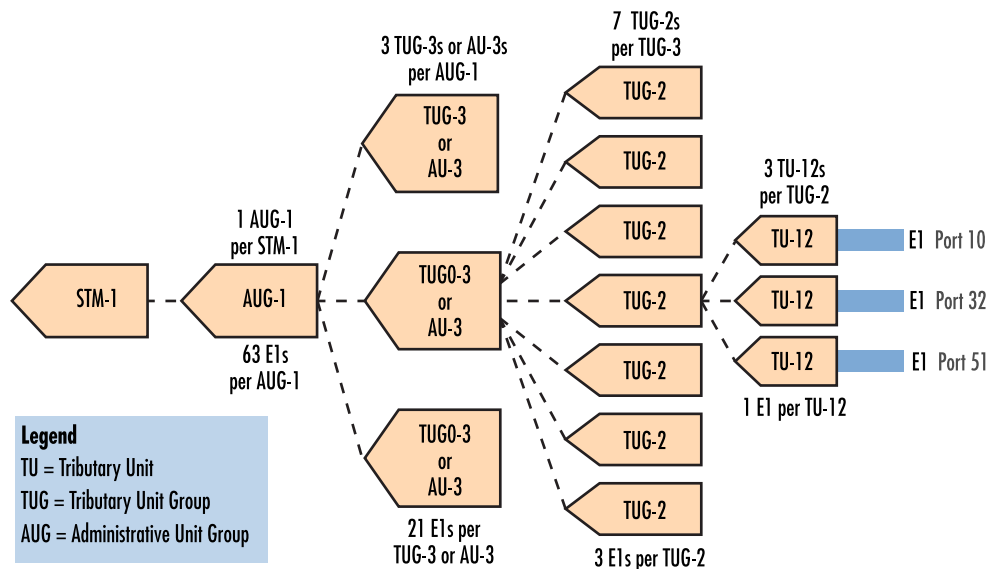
7 TUG-2s per TUG-3

3 TUG-3s or AU-3s per AUG-1

TUG-2

TUG-3 or AU-3

TUG-2

3 TU-12s per TUG-2

TUG-2

1 AUG-1 per STM-1

TU-12

E1 Port 10

STM-1

AUG-1

TUG0-3 or AU-3

TUG-2

TU-12

E1 Port 32

TU-12

E1 Port 51

63 E1s per AUG-1

TUG-2

1 E1 per TU-12

Legend
TU = Tributary Unit
TUG = Tributary Unit Group
AUG = Administrative Unit Group

TUG0-3 or AU-3

TUG-2

TUG-2

21 E1s per TUG-3 or AU-3

3 E1s per TUG-2